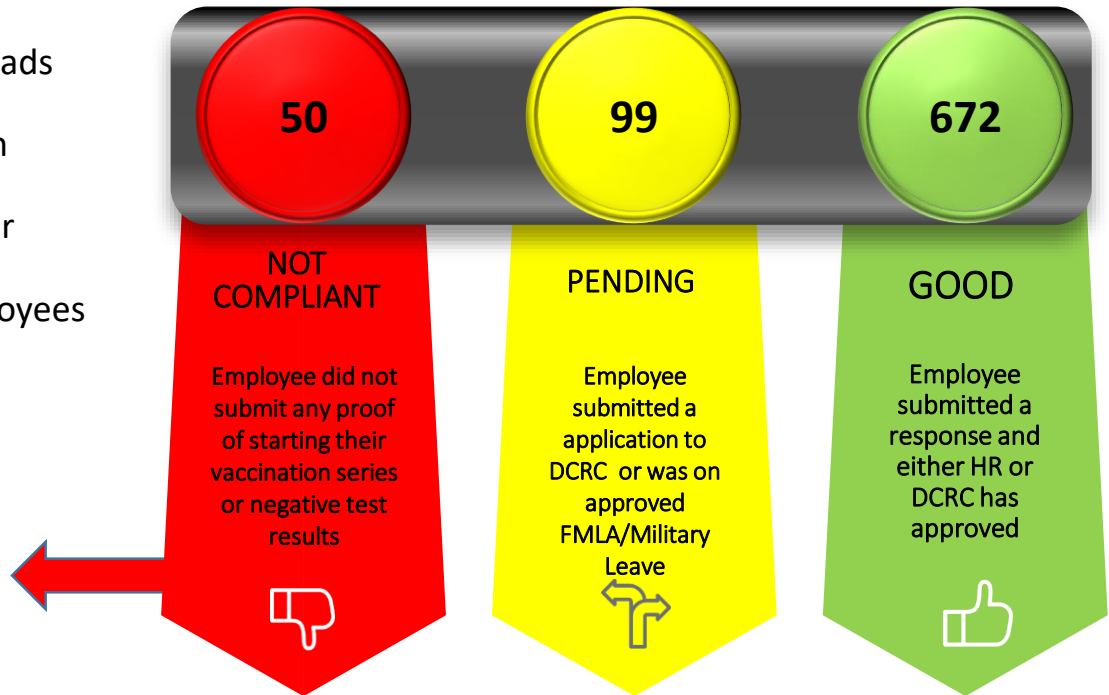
ads

n

r

oyees

50

99

672

NOT COMPLIANT

Employee did not submit any proof of starting their vaccination series or negative test results

PENDING

Employee submitted a application to DCRC or was on approved FMLA/Military Leave

GOOD

Employee submitted a response and either HR or DCRC has approved